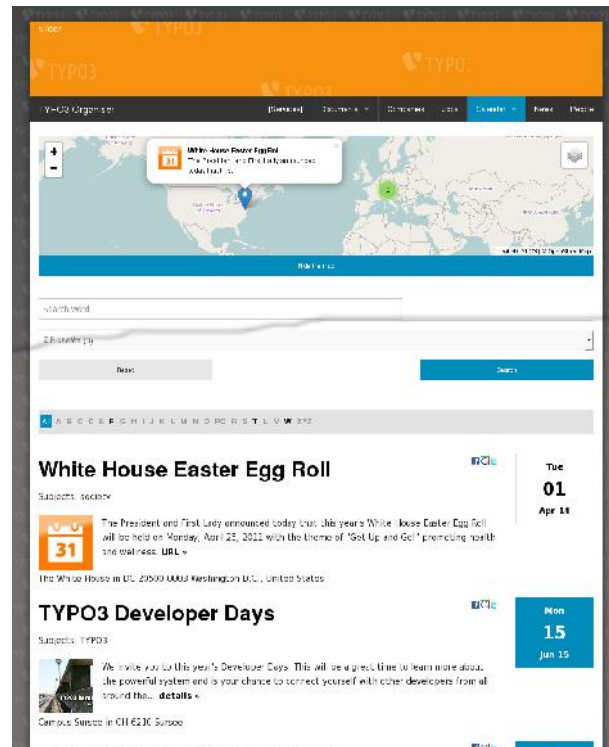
Slider

TYPO3

TYPO3

TYPO3

TYPO3 Organiser

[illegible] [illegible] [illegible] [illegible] Calendar News People

White House Easter EggRoll
The President and First Lady announced today that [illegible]

Hide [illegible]

Search word

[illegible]

Reset

Search

A B C D E F G H I J K L M N O P Q R S T U V W X Y Z

White House Easter Egg Roll

Subjects: society

Tue
01
Apr 14

31

The President and First Lady announced today that this year's White House Easter Egg Roll will be held on Monday, April 25, 2011 with the theme of "Get Up and Go!" promoting health and wellness. URL »

The White House in DC 20500-0003 Washington D.C., United States

TYPO3 Developer Days

Subjects: TYPO3

Mon
15
Jun 15

We invite you to this year's Developer Days. This will be a great time to learn more about the powerful system and is your chance to connect yourself with other developers from all around the... details »

Campus Sursee in CH 6210 Sursee